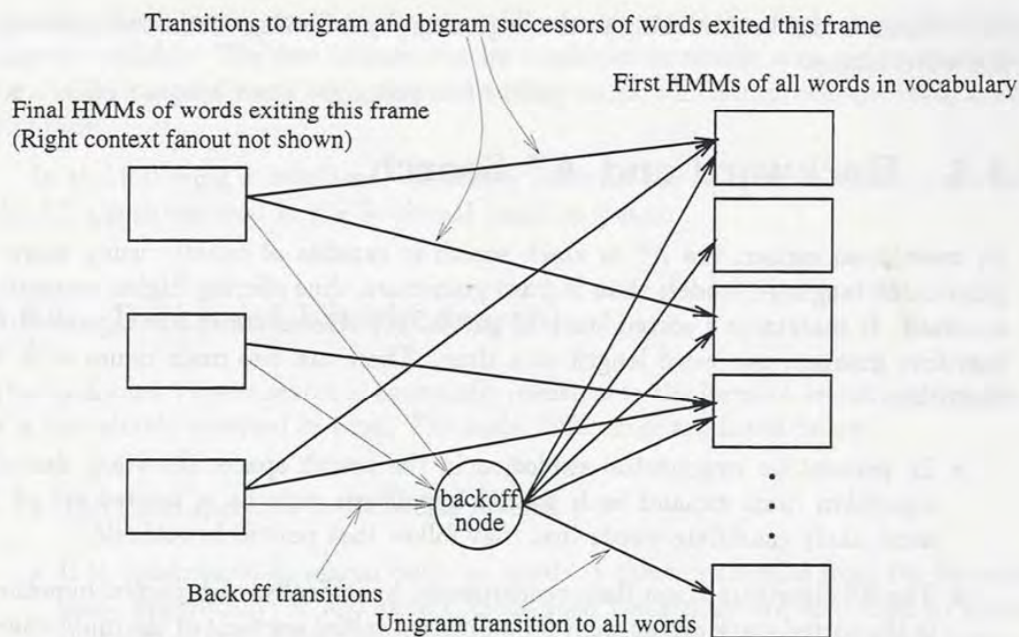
Transitions to trigram and bigram successors of words exited this frame

First HMMs of all words in vocabulary

Final HMMs of words exiting this frame
(Right context fanout not shown)

backoff node

Backoff transitions

Unigram transition to all words